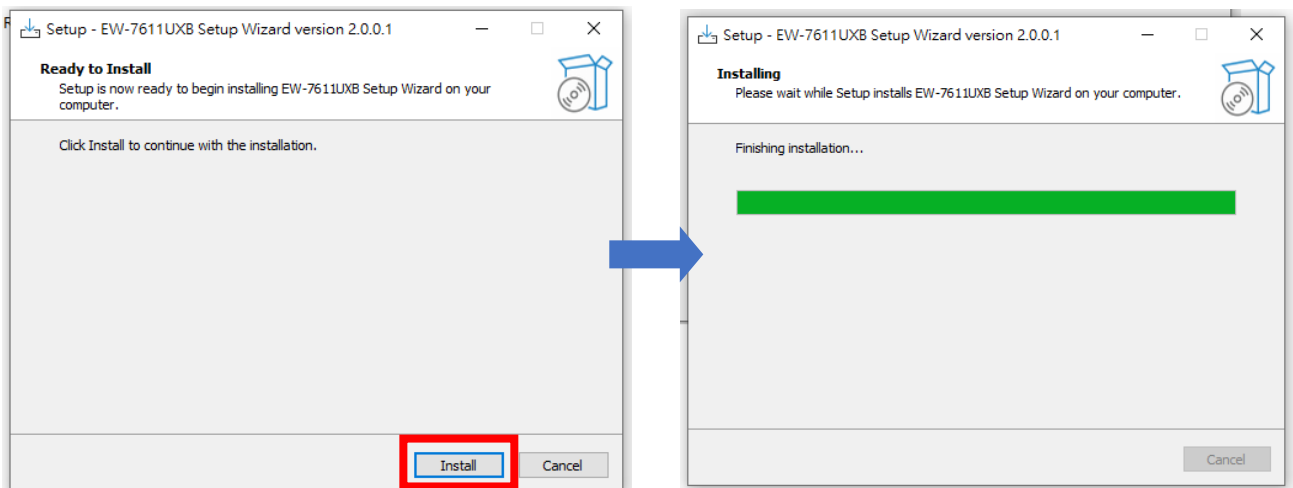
Setup - EW-7611UXB Setup Wizard version 2.0.0.1

Ready to Install
Setup is now ready to begin installing EW-7611UXB Setup Wizard on your computer.

Click Install to continue with the installation.

Install
Cancel

Setup - EW-7611UXB Setup Wizard version 2.0.0.1

Installing
Please wait while Setup installs EW-7611UXB Setup Wizard on your computer.

Finishing installation...

Cancel